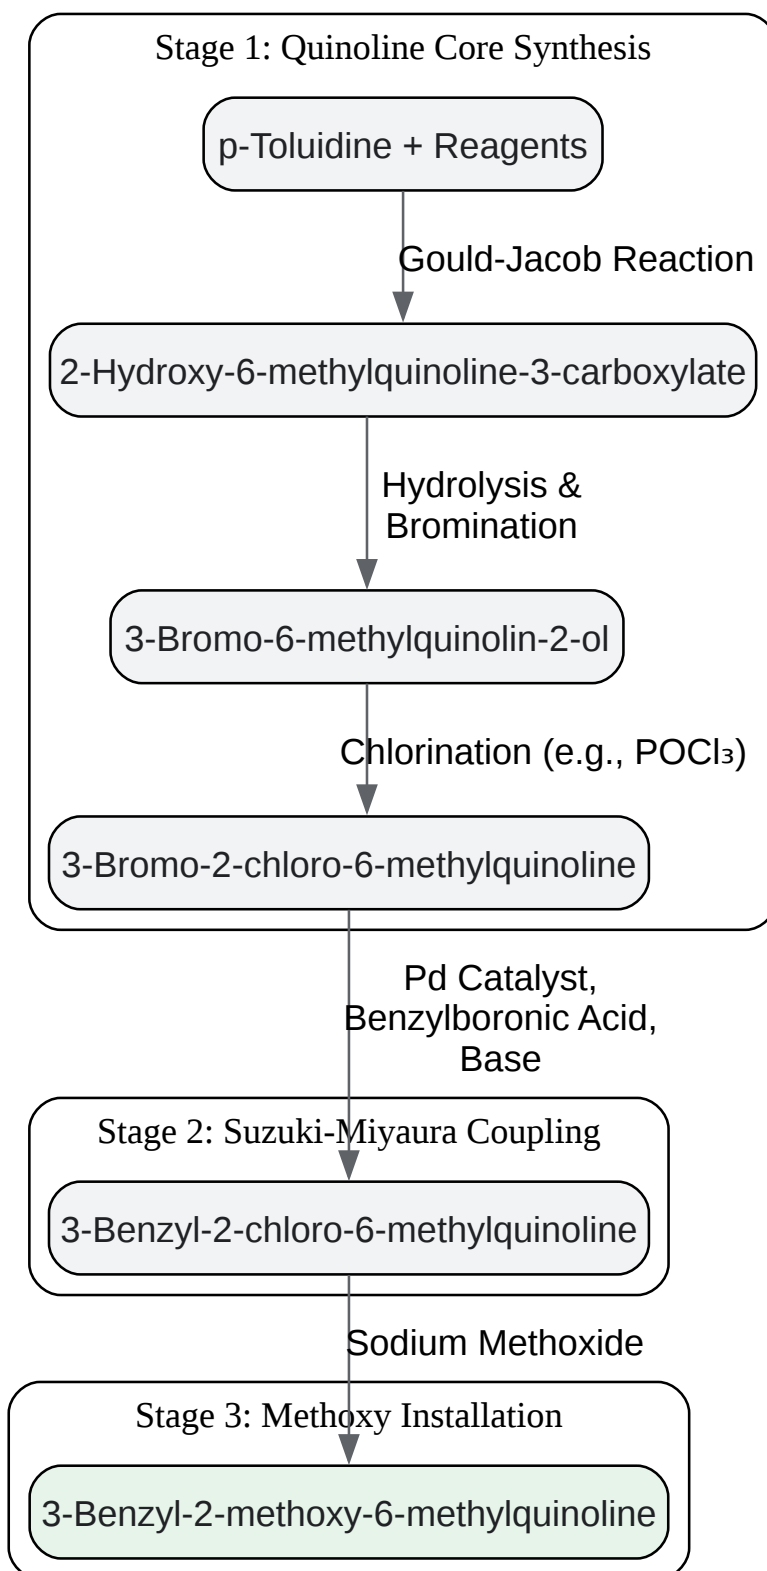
Stage 1: Quinoline Core Synthesis

p-Toluidine + Reagents

Gould-Jacob Reaction

2-Hydroxy-6-methylquinoline-3-carboxylate

Hydrolysis & Bromination

3-Bromo-6-methylquinolin-2-ol

Chlorination (e.g., $POCl_3$)

3-Bromo-2-chloro-6-methylquinoline

Pd Catalyst, Benzylboronic Acid, Base

Stage 2: Suzuki-Miyaura Coupling

3-Benzyl-2-chloro-6-methylquinoline

Sodium Methoxide

Stage 3: Methoxy Installation

3-Benzyl-2-methoxy-6-methylquinoline